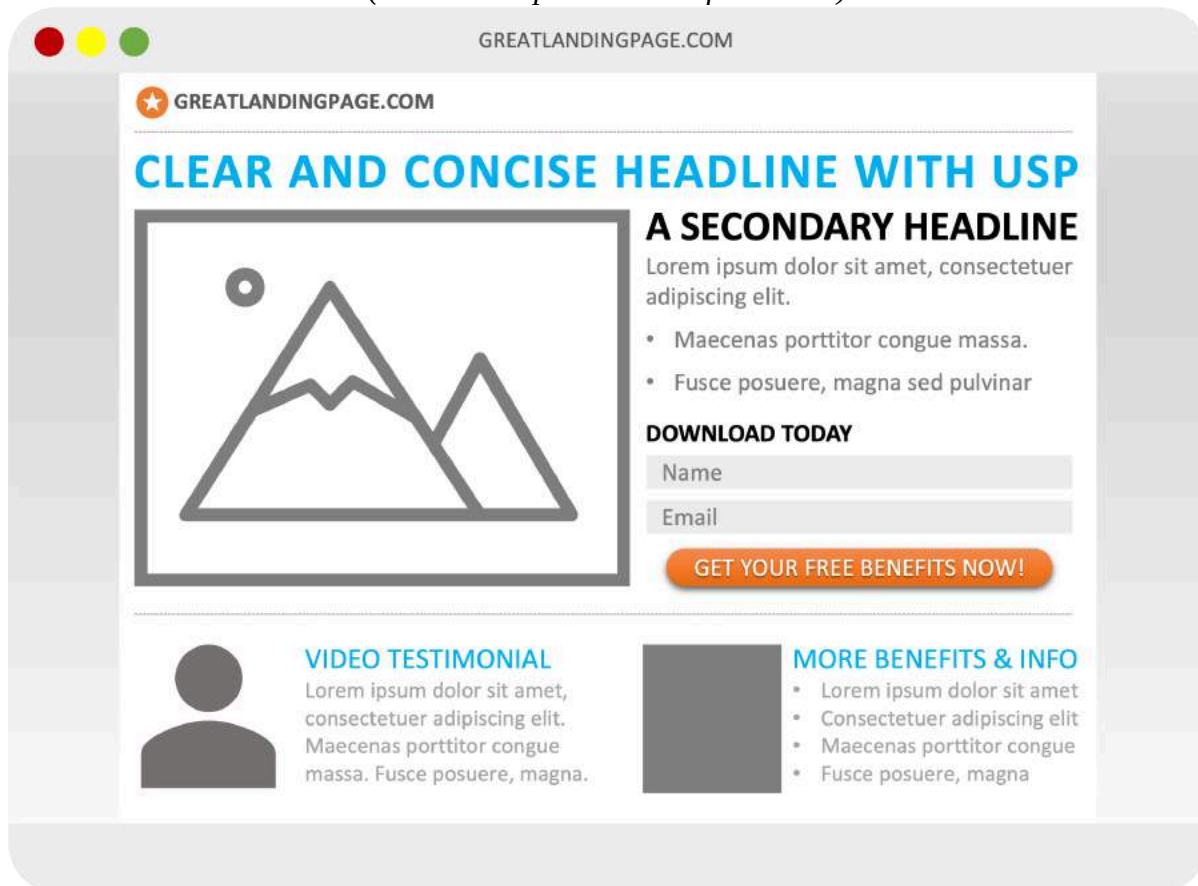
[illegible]

GREATLANDINGPAGE.COM

GREATLANDINGPAGE.COM

CLEAR AND CONCISE HEADLINE WITH USP

A SECONDARY HEADLINE

Lorem ipsum dolor sit amet, consectetuer adipiscing elit.

- Maecenas porttitor congue massa.
- Fusce posuere, magna sed pulvinar

DOWNLOAD TODAY

Name

Email

GET YOUR FREE BENEFITS NOW!

VIDEO TESTIMONIAL

Lorem ipsum dolor sit amet, consectetuer adipiscing elit. Maecenas porttitor congue massa. Fusce posuere, magna.

MORE BENEFITS & INFO

- Lorem ipsum dolor sit amet
- Consectetuer adipiscing elit
- Maecenas porttitor congue
- Fusce posuere, magna